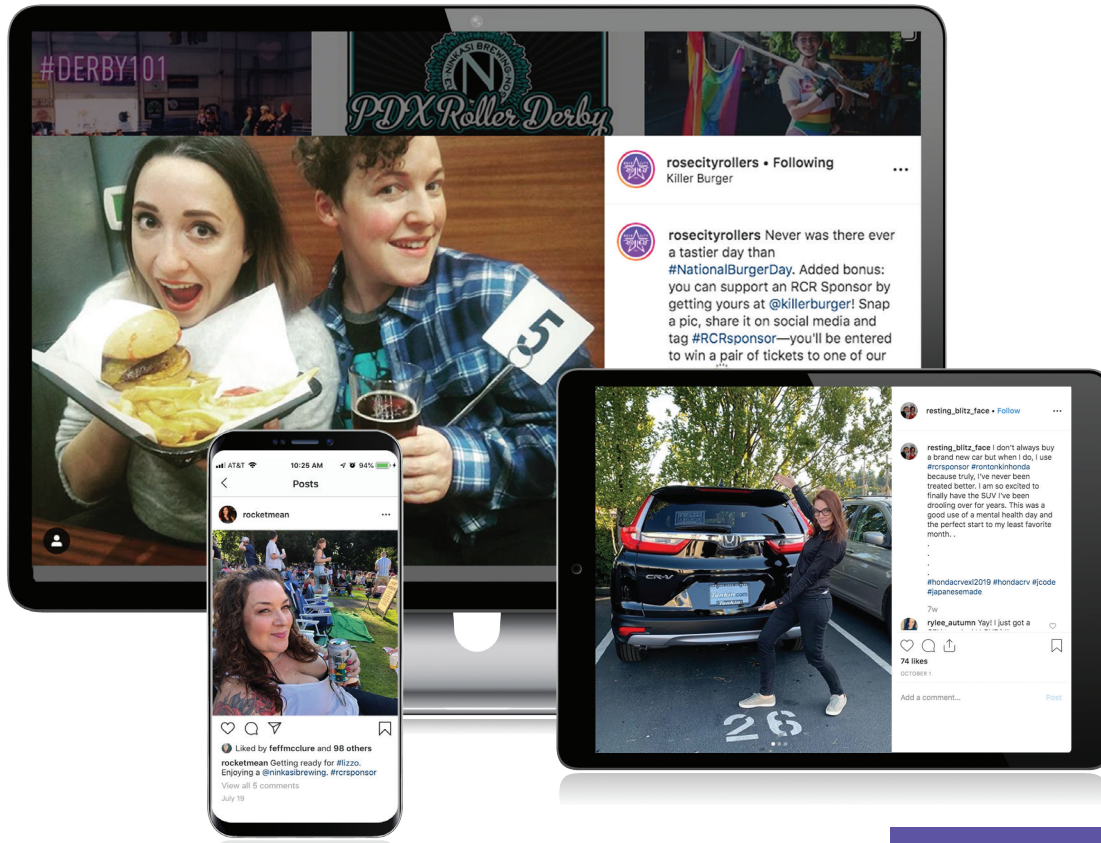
#DERBY101

NINKASI BREWING

PDX Roller Derby

rosecityrollers • Following
Killer Burger

rosecityrollers Never was there ever a tastier day than #NationalBurgerDay. Added bonus: you can support an RCR Sponsor by getting yours at @killerburger! Snap a pic, share it on social media and tag #RCRsponsor—you'll be entered to win a pair of tickets to one of our

5

AT&T 10:25 AM 94%
Posts
rocketmean
Liked by feffmcclure and 98 others
rocketmean Getting ready for #lizzo. Enjoying a @ninkasibrewing. #rcrsponsor
View all 5 comments
July 19

resting_blitz_face • Follow
resting_blitz_face I don't always buy a brand new car but when I do, I use #rcrsponsor #rontonkinhonda because truly, I've never been treated better. I am so excited to finally have the SUV I've been drooling over for years. This was a good use of a mental health day and the perfect start to my least favorite month. .
.
.
.
#hondacrvexl2019 #hondacrv #jcode #japanesemade
7w
rylee_autumn Yay! I just got a
74 likes
OCTOBER 1
Add a comment...
Post

CR-V
26